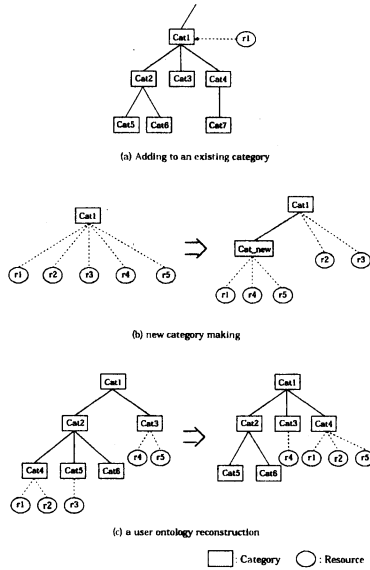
Cat1
r1
Cat2
Cat3
Cat4
Cat5
Cat6
Cat7

(a) Adding to an existing category

Cat1
r1
r2
r3
r4
r5
Cat1
Cat_new
r2
r3
r1
r4
r5

(b) new category making

Cat1
Cat2
Cat3
Cat4
Cat5
Cat6
r4
r5
r1
r2
r3
Cat1
Cat2
Cat3
Cat4
Cat5
Cat6
r4
r1
r2
r5

(c) a user ontology reconstruction

: Category
: Resource